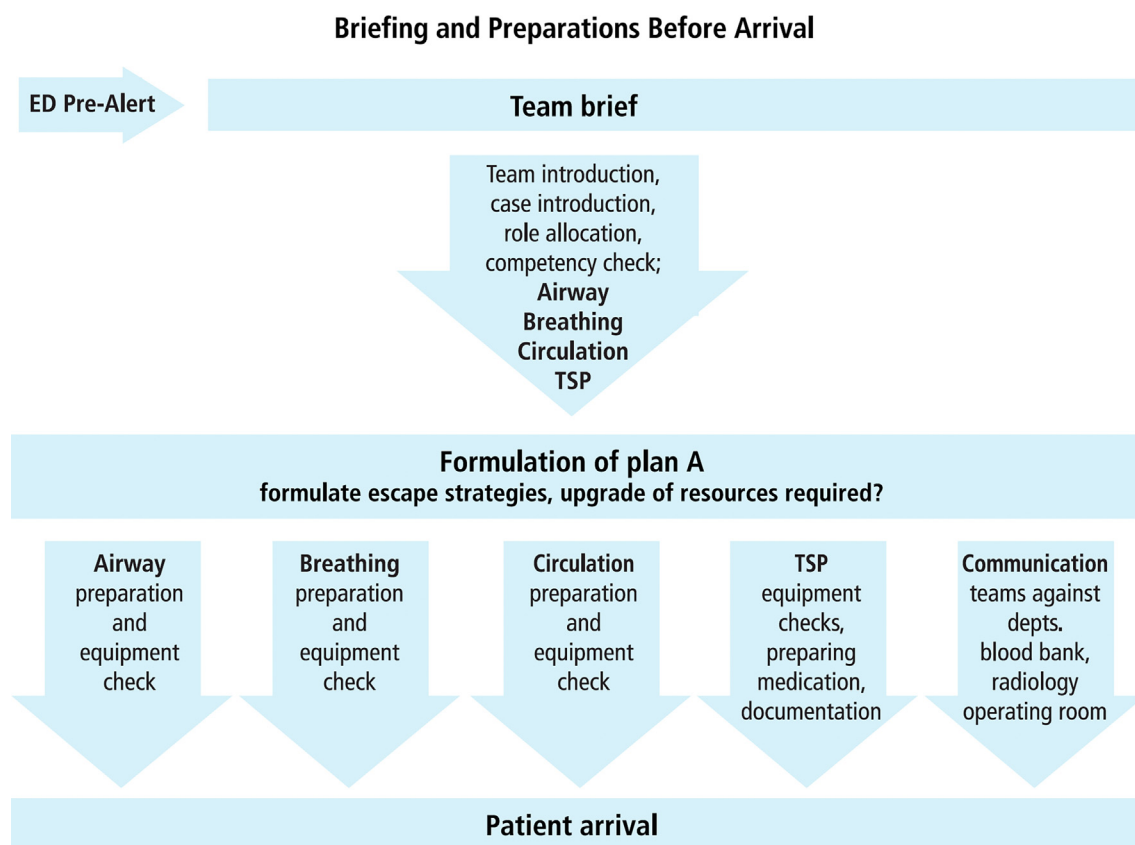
Briefing and Preparations Before Arrival

ED Pre-Alert

Team brief

Team introduction, case introduction, role allocation, competency check;
Airway
Breathing
Circulation
TSP

Formulation of plan A
formulate escape strategies, upgrade of resources required?

Airway
preparation and equipment check

Breathing
preparation and equipment check

Circulation
preparation and equipment check

TSP
equipment checks, preparing medication, documentation

Communication
teams against depts.
blood bank, radiology operating room

Patient arrival